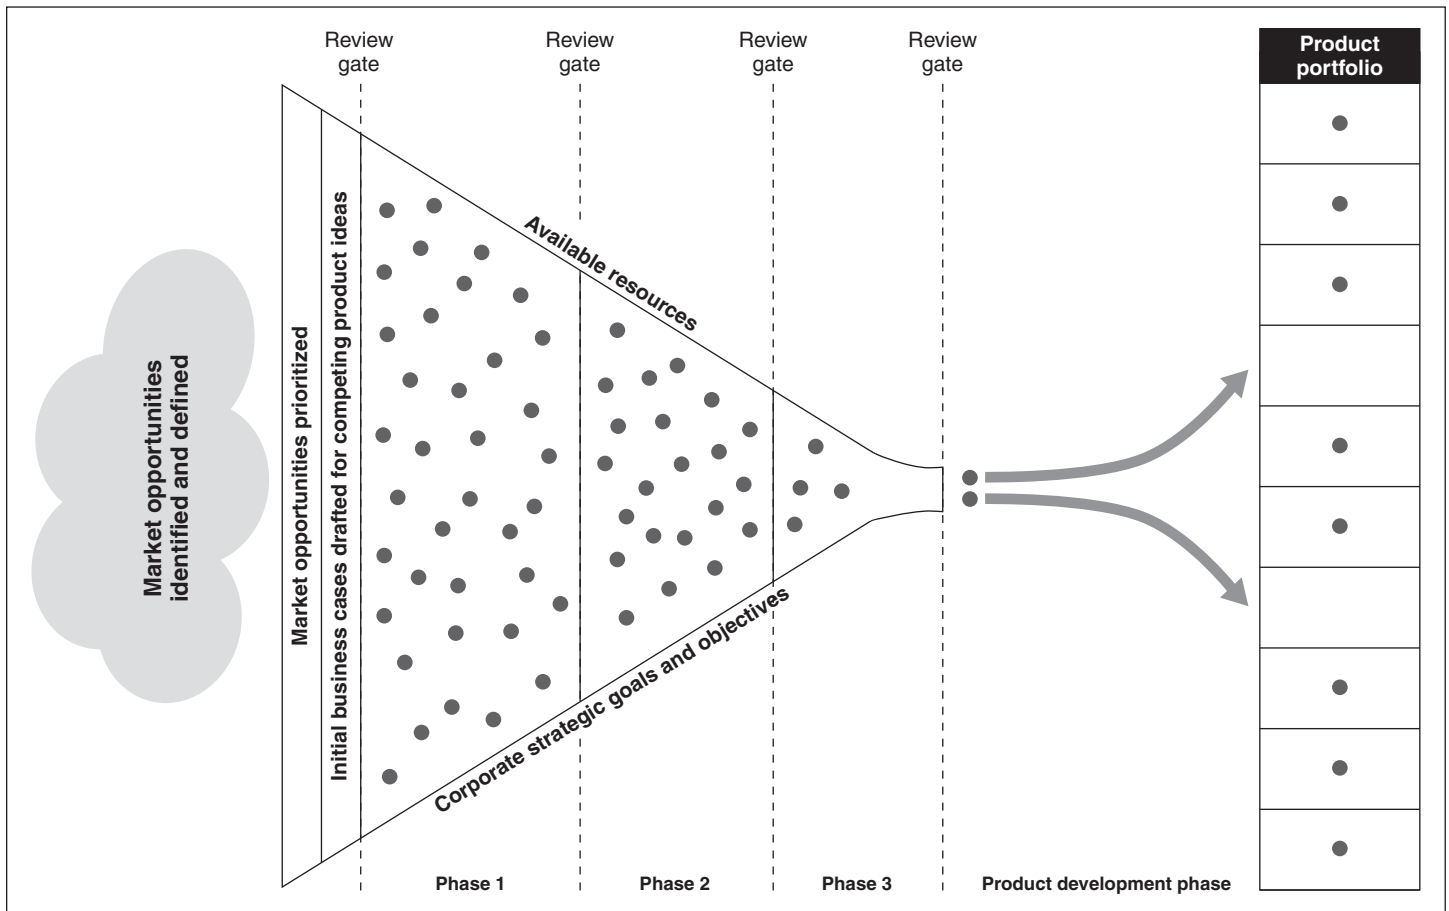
Review gate

Review gate

Review gate

Review gate

Product portfolio

Market opportunities identified and defined

Market opportunities prioritized

Initial business cases drafted for competing product ideas

Available resources

Corporate strategic goals and objectives

Phase 1

Phase 2

Phase 3

Product development phase